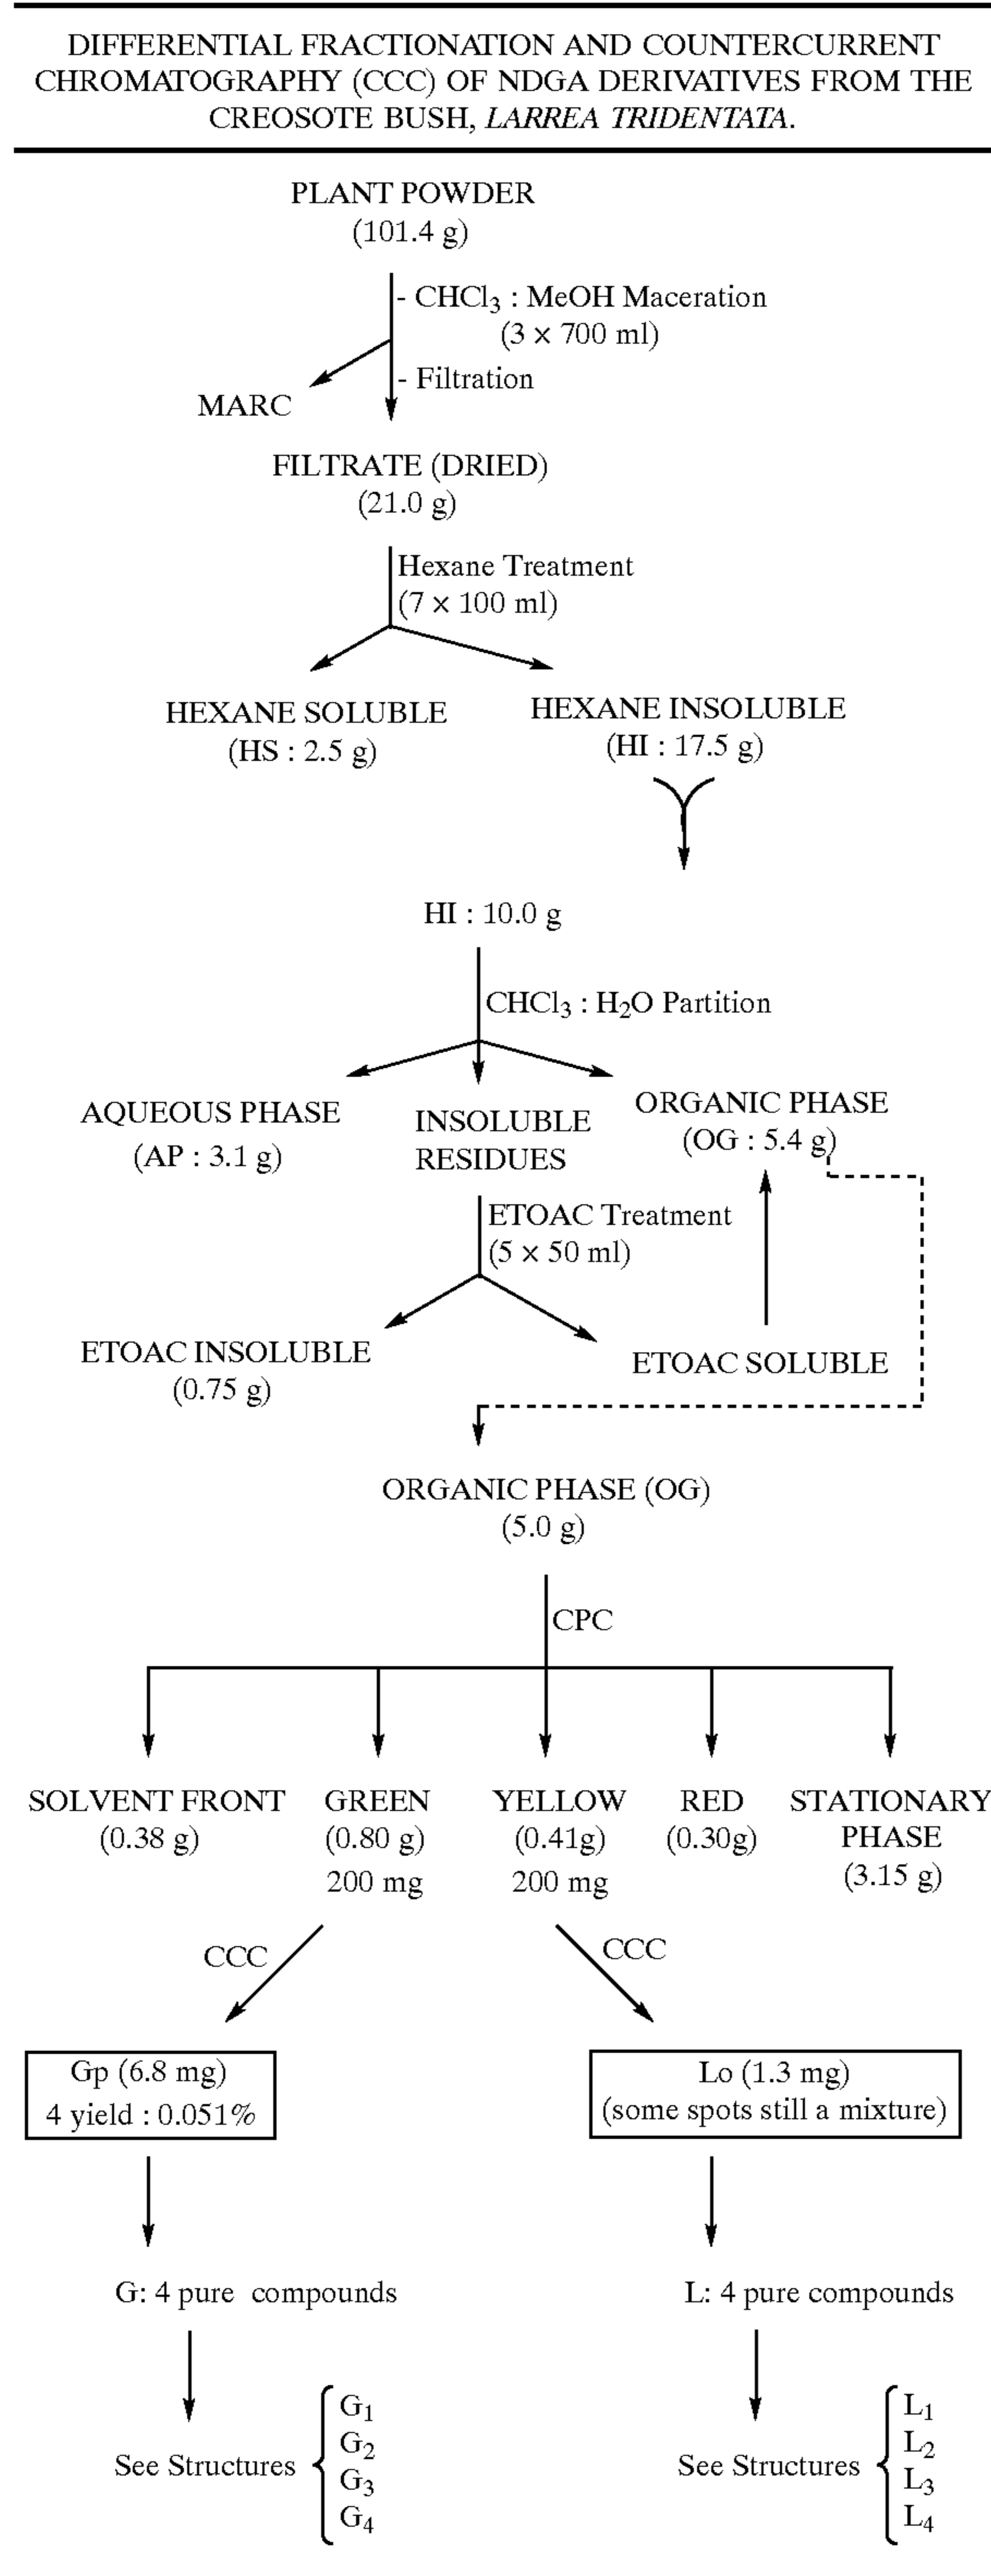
DIFFERENTIAL FRACTIONATION AND COUNTERCURRENT CHROMATOGRAPHY (CCC) OF NDGA DERIVATIVES FROM THE CREOSOTE BUSH, *LARREA TRIDENTATA*.

PLANT POWDER
(101.4 g)

- $CHCl_3$ : MeOH Maceration
(3 × 700 ml)
- Filtration

MARC

FILTRATE (DRIED)
(21.0 g)

Hexane Treatment
(7 × 100 ml)

HEXANE SOLUBLE
(HS : 2.5 g)

HEXANE INSOLUBLE
(HI : 17.5 g)

HI : 10.0 g

$CHCl_3$ : $H_2O$ Partition

AQUEOUS PHASE
(AP : 3.1 g)

INSOLUBLE RESIDUES

ORGANIC PHASE
(OG : 5.4 g)

ETOAC Treatment
(5 × 50 ml)

ETOAC INSOLUBLE
(0.75 g)

ETOAC SOLUBLE

ORGANIC PHASE (OG)
(5.0 g)

CPC

SOLVENT FRONT
(0.38 g)

GREEN
(0.80 g)
200 mg

YELLOW
(0.41g)
200 mg

RED
(0.30g)

STATIONARY PHASE
(3.15 g)

CCC

CCC

Gp (6.8 mg)
4 yield : 0.051%

Lo (1.3 mg)
(some spots still a mixture)

G: 4 pure compounds

L: 4 pure compounds

See Structures $G_1$ $G_2$ $G_3$ $G_4$

See Structures $L_1$ $L_2$ $L_3$ $L_4$